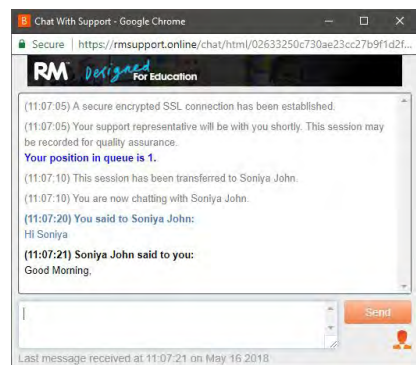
Chat With Support - Google Chrome

Secure | https://rmsupport.online/chat/html/02633250c730ae23cc27b9f1d2f...

RM Designed For Education

(11:07:05) A secure encrypted SSL connection has been established.

(11:07:05) Your support representative will be with you shortly. This session may be recorded for quality assurance.

Your position in queue is 1.

(11:07:10) This session has been transferred to Soniya John.

(11:07:10) You are now chatting with Soniya John.

(11:07:20) You said to Soniya John:
Hi Soniya

(11:07:21) Soniya John said to you:
Good Morning,

Send

Last message received at 11:07:21 on May 16 2018